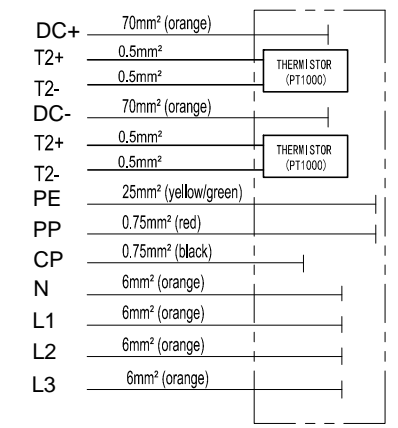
DC+ 70mm² (orange)
T2+ 0.5mm²
THERMISTOR (PT1000)
T2- 0.5mm²
DC- 70mm² (orange)
T2+ 0.5mm²
THERMISTOR (PT1000)
T2- 0.5mm²
PE 25mm² (yellow/green)
PP 0.75mm² (red)
CP 0.75mm² (black)
N 6mm² (orange)
L1 6mm² (orange)
L2 6mm² (orange)
L3 6mm² (orange)